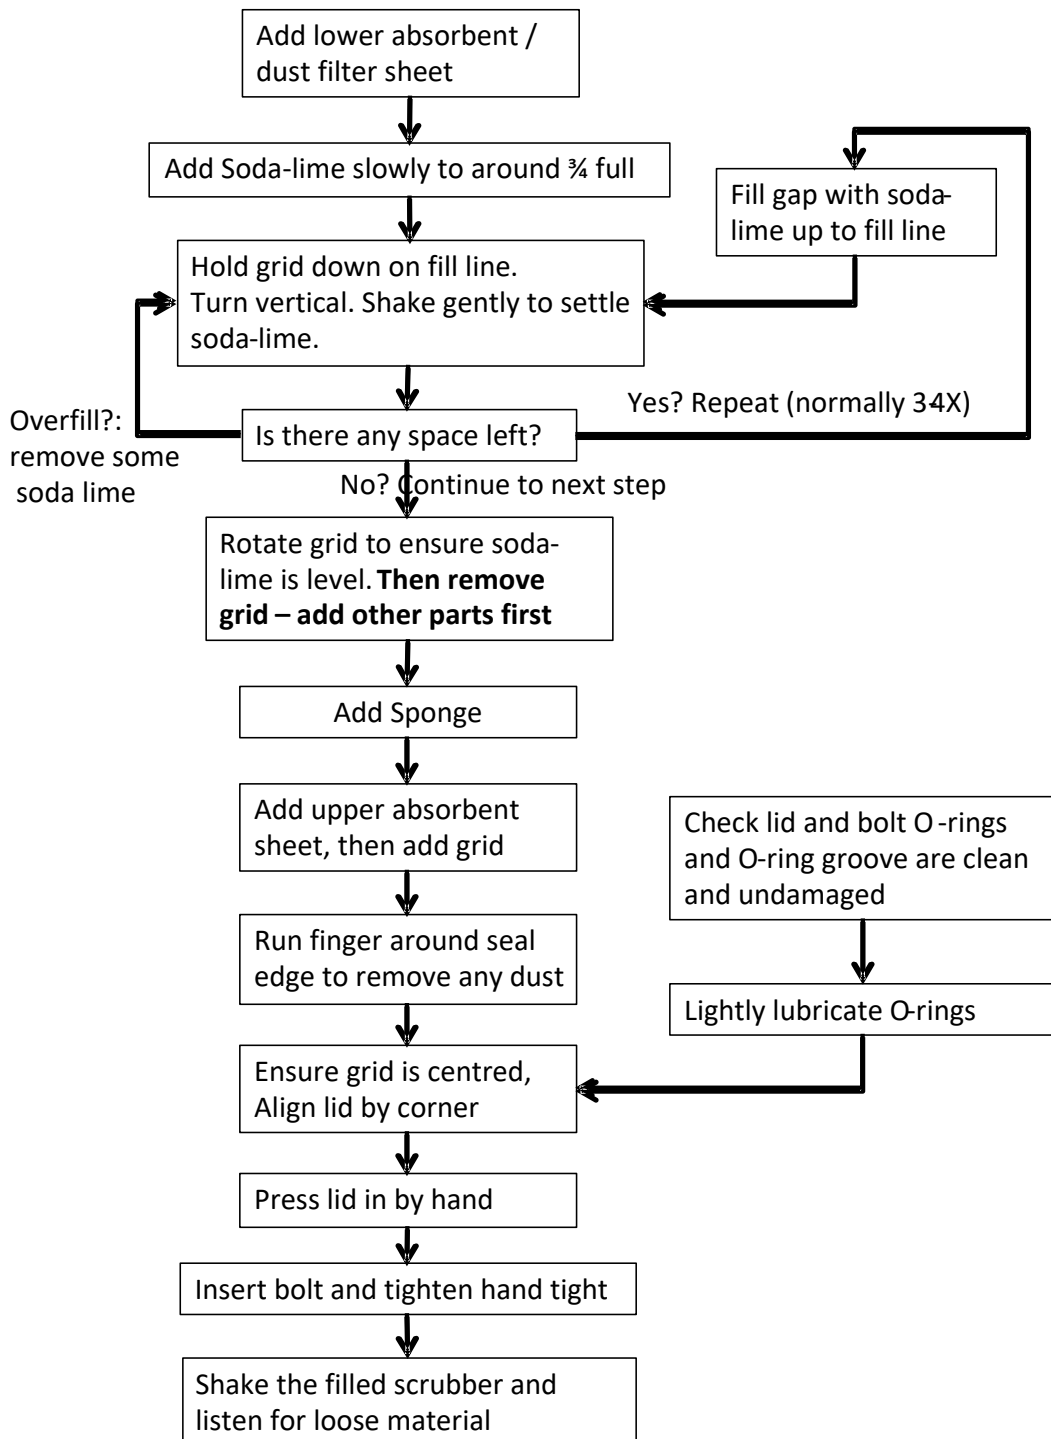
Add lower absorbent / dust filter sheet

Add Soda-lime slowly to around ¾ full

Fill gap with soda-lime up to fill line

Hold grid down on fill line. Turn vertical. Shake gently to settle soda-lime.

Yes? Repeat (normally 3-4X)

Overfill?: remove some soda lime

Is there any space left?

No? Continue to next step

Rotate grid to ensure soda-lime is level. **Then remove grid – add other parts first**

Add Sponge

Add upper absorbent sheet, then add grid

Check lid and bolt O-rings and O-ring groove are clean and undamaged

Run finger around seal edge to remove any dust

Lightly lubricate O-rings

Ensure grid is centred, Align lid by corner

Press lid in by hand

Insert bolt and tighten hand tight

Shake the filled scrubber and listen for loose material